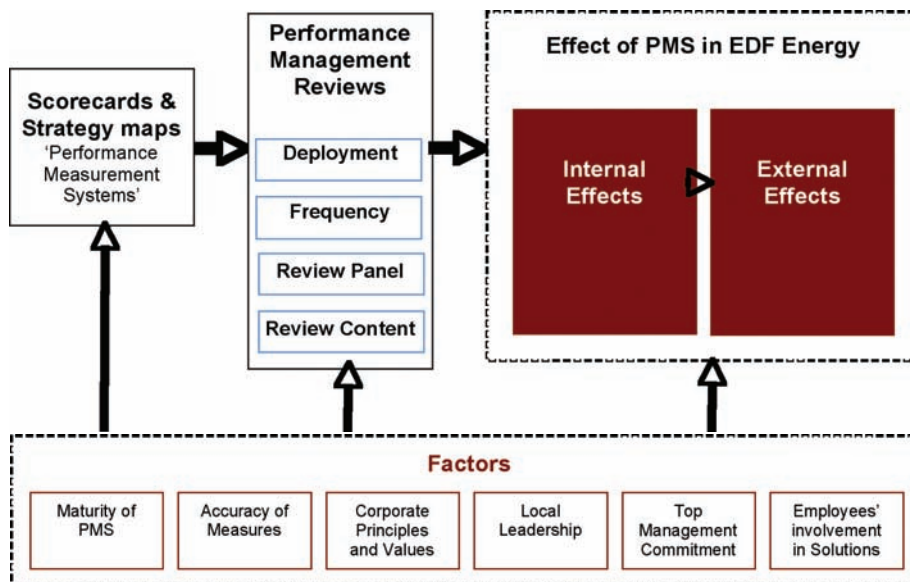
Scorecards & Strategy maps
'Performance Measurement Systems'

Performance Management Reviews

Deployment

Frequency

Review Panel

Review Content

Effect of PMS in EDF Energy

Internal Effects

External Effects

Factors

Maturity of PMS

Accuracy of Measures

Corporate Principles and Values

Local Leadership

Top Management Commitment

Employees' involvement in Solutions